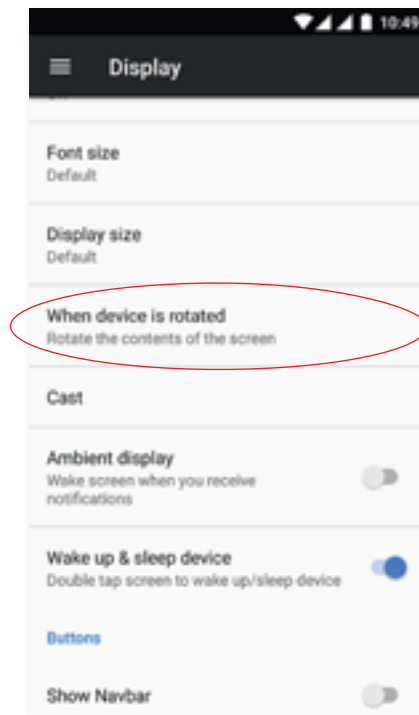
10:49

Display

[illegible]

Font size
Default

Display size
Default

When device is rotated
Rotate the contents of the screen

Cast

Ambient display
Wake screen when you receive notifications

Wake up & sleep device
Double tap screen to wake up/sleep device

Buttons

Show Navbar